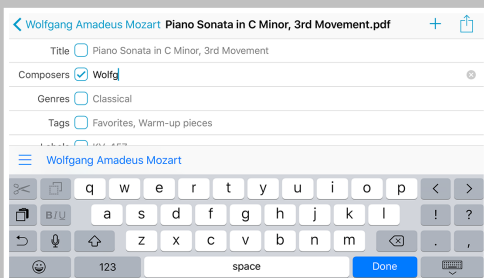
Wolfgang Amadeus Mozart Piano Sonata in C Minor, 3rd Movement.pdf

Title Piano Sonata in C Minor, 3rd Movement

Composers Wolfg

Genres Classical

Tags Favorites, Warm-up pieces

Labels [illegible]

Wolfgang Amadeus Mozart

q w e r t y u i o p

B I U a s d f g h j k l !

z x c v b n m , ?

123 space Done